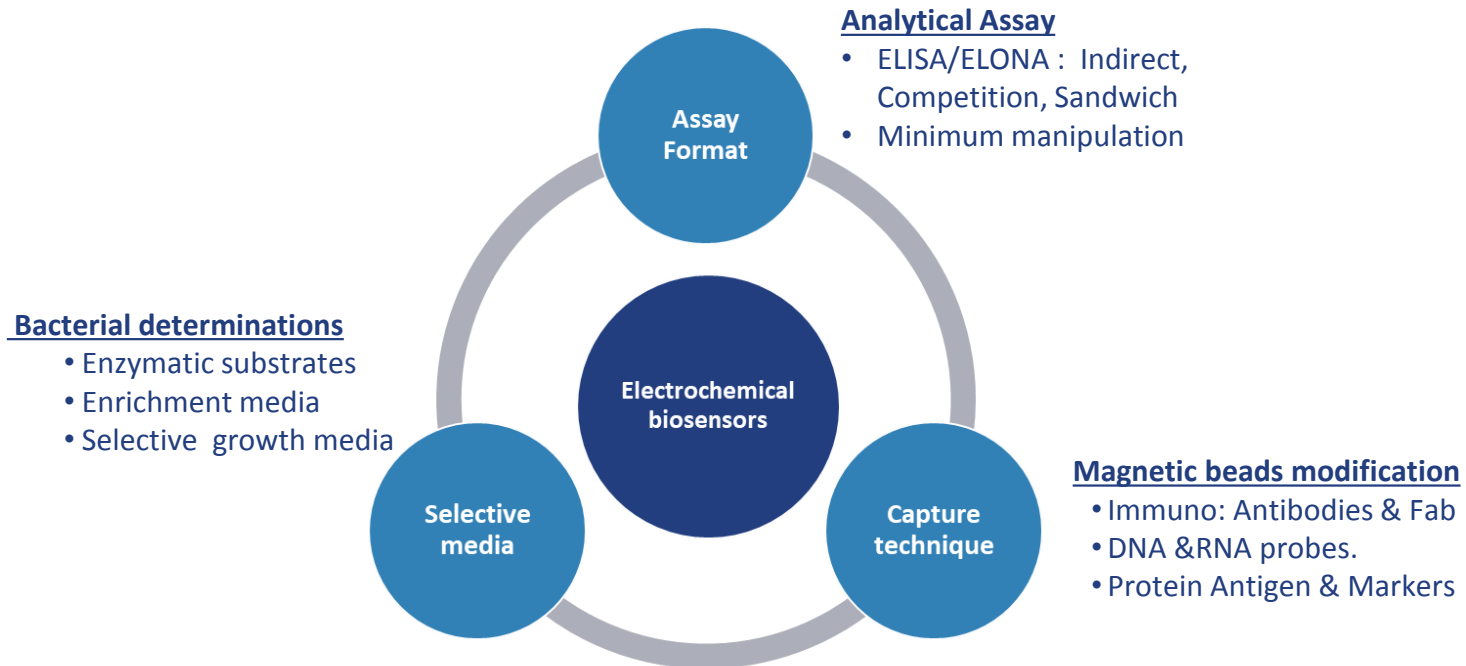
Analytical Assay
• ELISA/ELONA : Indirect, Competition, Sandwich
• Minimum manipulation

Assay Format

Bacterial determinations
• Enzymatic substrates
• Enrichment media
• Selective growth media

Electrochemical biosensors

Selective media

Capture technique

Magnetic beads modification
• Immuno: Antibodies & Fab
• DNA &RNA probes.
• Protein Antigen & Markers